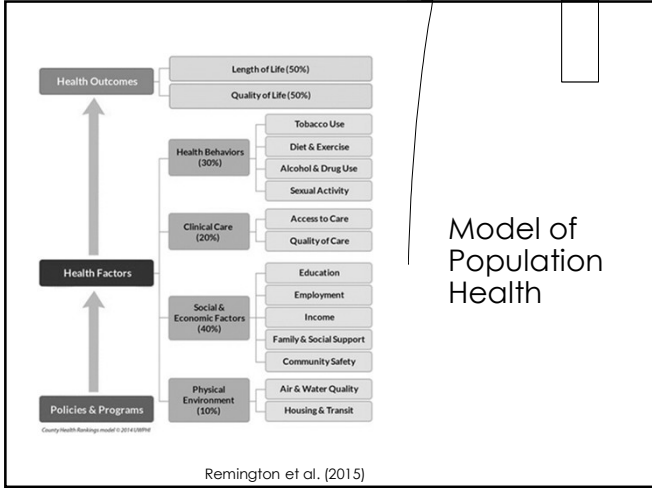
Health Outcomes

Length of Life (50%)

Quality of Life (50%)

Health Behaviors (30%)

Tobacco Use

Diet & Exercise

Alcohol & Drug Use

Sexual Activity

Clinical Care (20%)

Access to Care

Quality of Care

Health Factors

Social & Economic Factors (40%)

Education

Employment

Income

Family & Social Support

Community Safety

Physical Environment (10%)

Air & Water Quality

Housing & Transit

Policies & Programs

County Health Rankings model © 2014 UWPHI

Model of Population Health

Remington et al. (2015)